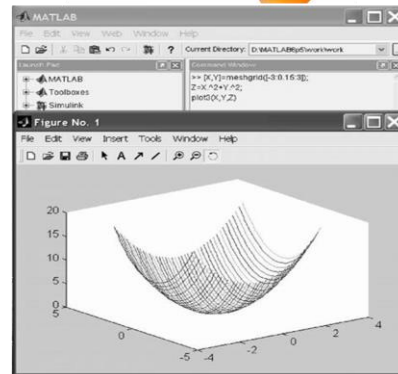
MATLAB
File Edit View Web Window Help
Current Directory: D:\MATLAB6p5\work\work
Launch Pad
MATLAB
Toolboxes
Simulink
Command Window
>> [X,Y]=meshgrid([-3:0.15:3]);
Z=X.^2+Y.^2;
plot3(X,Y,Z)
Figure No. 1
File Edit View Insert Tools Window Help
20
15
10
5
0
5
0
-5
-4
-2
0
2
4